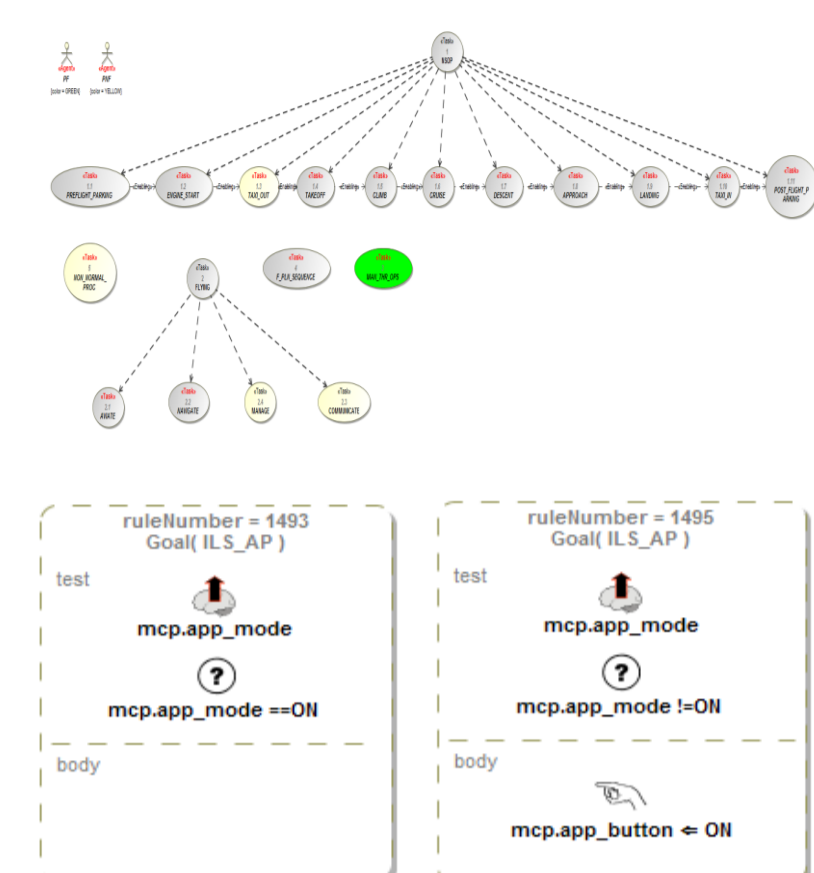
«Agent»
PF
{color = GREEN}

«Agent»
PNF
{color = YELLOW}

«Task»
1
SSOP

«Task»
1.1
PREFLIGHT_PARKING

«Task»
1.2
ENGINE_START

«Task»
1.3
TAXI_OUT

«Task»
1.4
TAKEOFF

«Task»
1.5
CLIMB

«Task»
1.6
CRUISE

«Task»
1.7
DESCENT

«Task»
1.8
APPROACH

«Task»
1.9
LANDING

«Task»
1.10
TAXI_IN

«Task»
1.11
POST_FLIGHT_PARKING

«Enabling»
«Enabling»
«Enabling»
«Enabling»
«Enabling»
«Enabling»
«Enabling»
«Enabling»
«Enabling»
«Enabling»

«Task»
5
NON_NORMAL_PROC

«Task»
2
FLYING

«Task»
4
F_PLN_SEQUENCE

«Task»
3
MAN_TMR_OPS

«Task»
2.1
AVIATE

«Task»
2.2
NAVIGATE

«Task»
2.4
MANAGE

«Task»
2.3
COMMUNICATE

ruleNumber = 1493
Goal( ILS_AP )
test
mcp.app_mode
mcp.app_mode ==ON
body

ruleNumber = 1495
Goal( ILS_AP )
test
mcp.app_mode
mcp.app_mode !=ON
body
mcp.app_button ⇐ ON